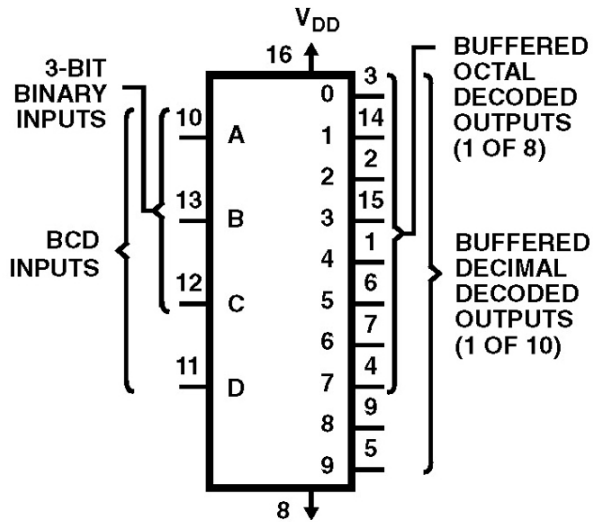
$V_{DD}$

16

3-BIT BINARY INPUTS

BCD INPUTS

10 A

13 B

12 C

11 D

0 3

1 14

2 2

3 15

4 1

5 6

6 7

7 4

8 9

9 5

BUFFERED OCTAL DECODED OUTPUTS (1 OF 8)

BUFFERED DECIMAL DECODED OUTPUTS (1 OF 10)

8